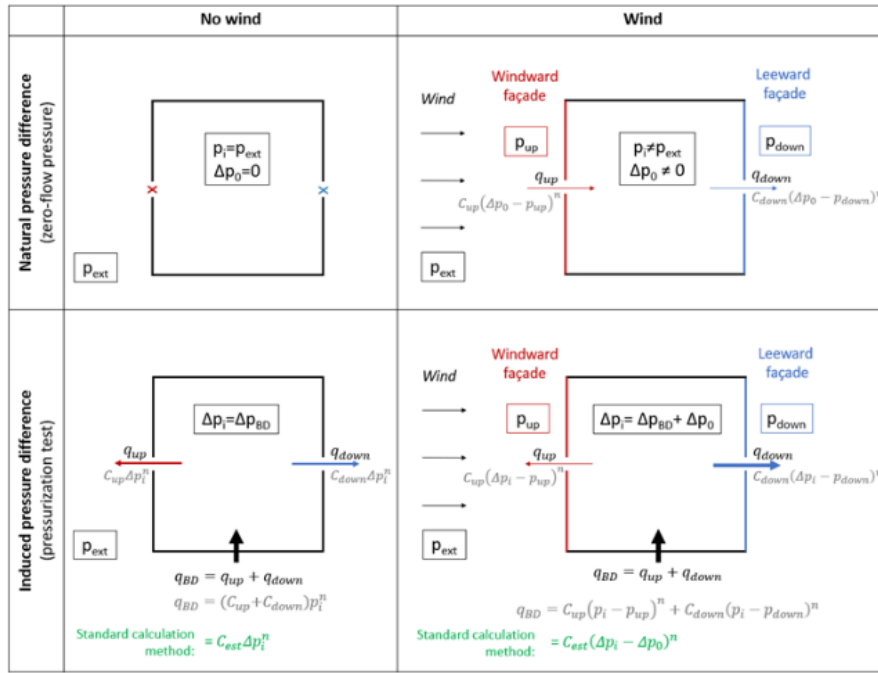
| | No wind | Wind |
|---|---|---|
| Natural pressure difference (zero-flow pressure) | $p_i = p_{ext}$ $\Delta p_0 = 0$ $p_{ext}$ | Wind Windward façade Leeward façade $p_{up}$ $p_i \neq p_{ext}$ $\Delta p_0 \neq 0$ $p_{down}$ $q_{up}$ $C_{up}(\Delta p_0 - p_{up})^n$ $q_{down}$ $C_{down}(\Delta p_0 - p_{down})^n$ $p_{ext}$ |
| Induced pressure difference (pressurization test) | $\Delta p_i = \Delta p_{BD}$ $q_{up}$ $C_{up}\Delta p_i^n$ $q_{down}$ $C_{down}\Delta p_i^n$ $p_{ext}$ $q_{BD} = q_{up} + q_{down}$ $q_{BD} = (C_{up}+C_{down})p_i^n$ Standard calculation method: $= C_{est}\Delta p_i^n$ | Wind Windward façade Leeward façade $p_{up}$ $\Delta p_i = \Delta p_{BD} + \Delta p_0$ $p_{down}$ $q_{up}$ $C_{up}(\Delta p_i - p_{up})^n$ $q_{down}$ $C_{down}(\Delta p_i - p_{down})^n$ $p_{ext}$ $q_{BD} = q_{up} + q_{down}$ $q_{BD} = C_{up}(p_i - p_{up})^n + C_{down}(p_i - p_{down})^n$ Standard calculation method: $= C_{est}(\Delta p_i - \Delta p_0)^n$ |